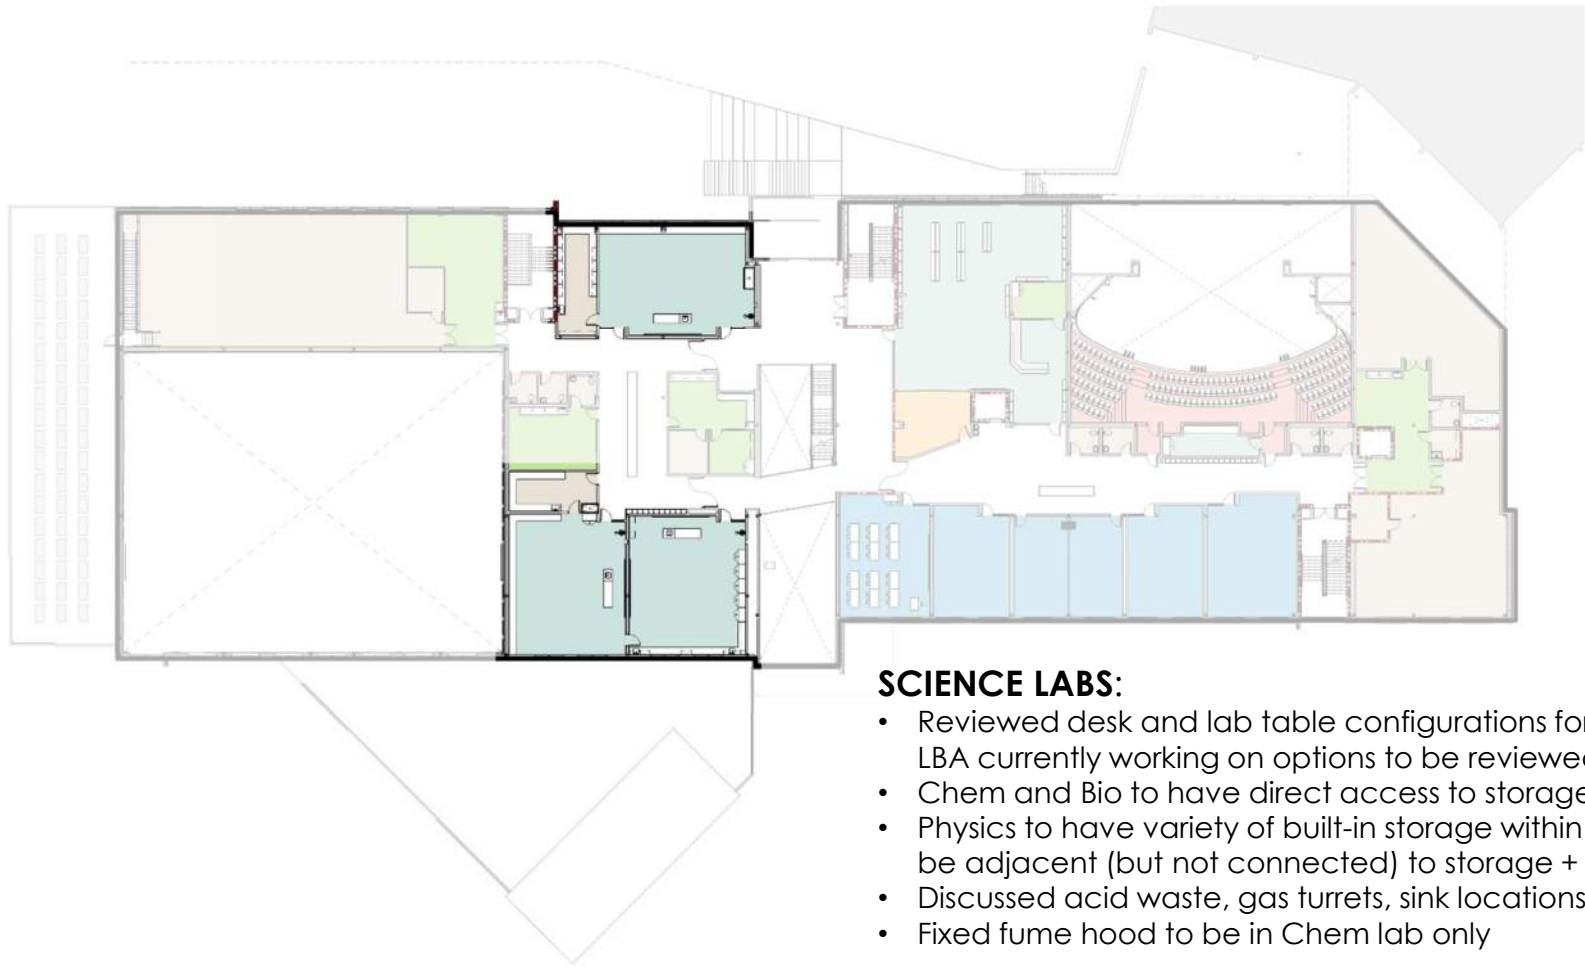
SCIENCE LABS:

• Reviewed desk and lab table configurations fo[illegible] LBA currently working on options to be reviewe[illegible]
• Chem and Bio to have direct access to storage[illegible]
• Physics to have variety of built-in storage within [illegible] be adjacent (but not connected) to storage + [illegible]
• Discussed acid waste, gas turrets, sink locations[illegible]
• Fixed fume hood to be in Chem lab only